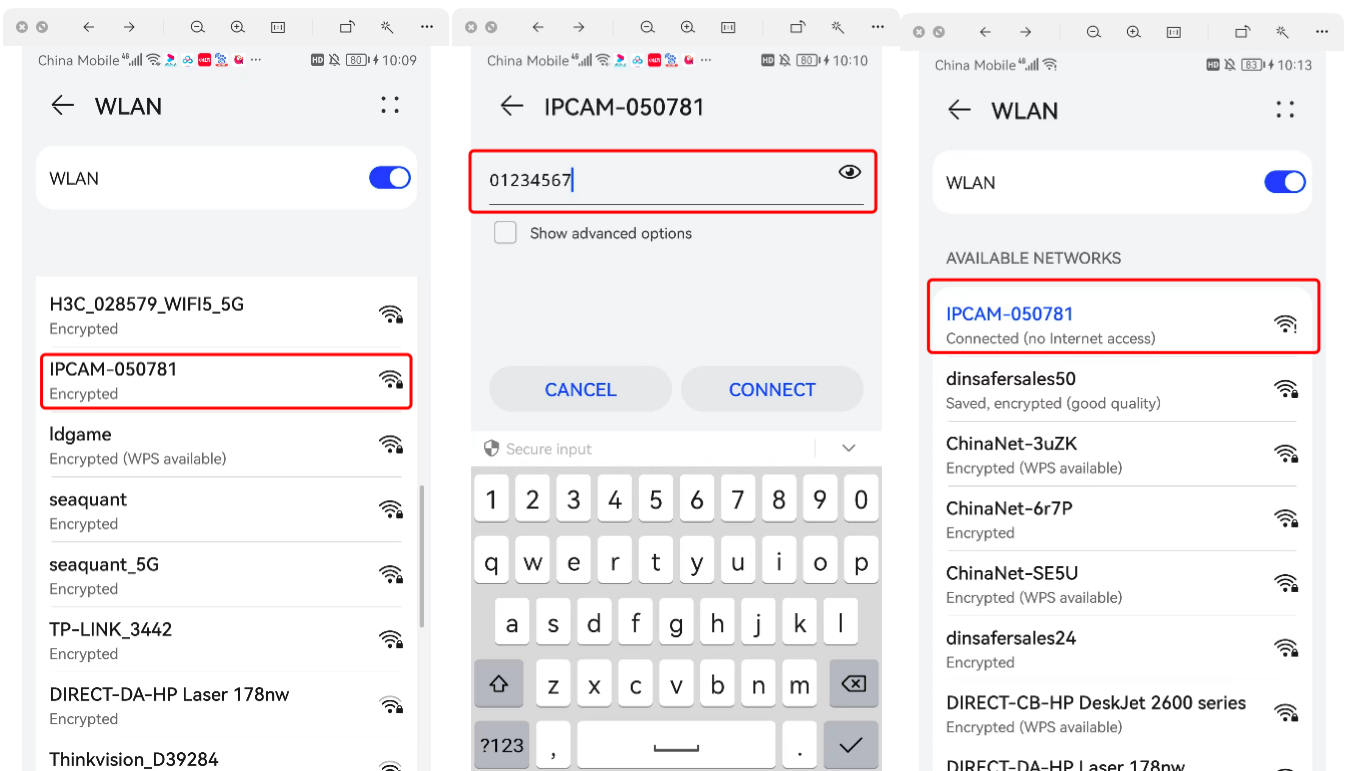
China Mobile 10:09

WLAN

WLAN

H3C_028579_WIFI5_5G
Encrypted

IPCAM-050781
Encrypted

ldgame
Encrypted (WPS available)

seaquant
Encrypted

seaquant_5G
Encrypted

TP-LINK_3442
Encrypted

DIRECT-DA-HP Laser 178nw
Encrypted

Thinkvision_D39284

China Mobile 10:10

IPCAM-050781

01234567

Show advanced options

CANCEL

CONNECT

Secure input

1 2 3 4 5 6 7 8 9 0
q w e r t y u i o p
a s d f g h j k l
z x c v b n m
?123 , .

China Mobile 10:13

WLAN

WLAN

AVAILABLE NETWORKS

IPCAM-050781
Connected (no Internet access)

dinsafersales50
Saved, encrypted (good quality)

ChinaNet-3uZK
Encrypted (WPS available)

ChinaNet-6r7P
Encrypted

ChinaNet-SE5U
Encrypted (WPS available)

dinsafersales24
Encrypted

DIRECT-CB-HP DeskJet 2600 series
Encrypted (WPS available)

DIRECT-DA-HP Laser 178nw